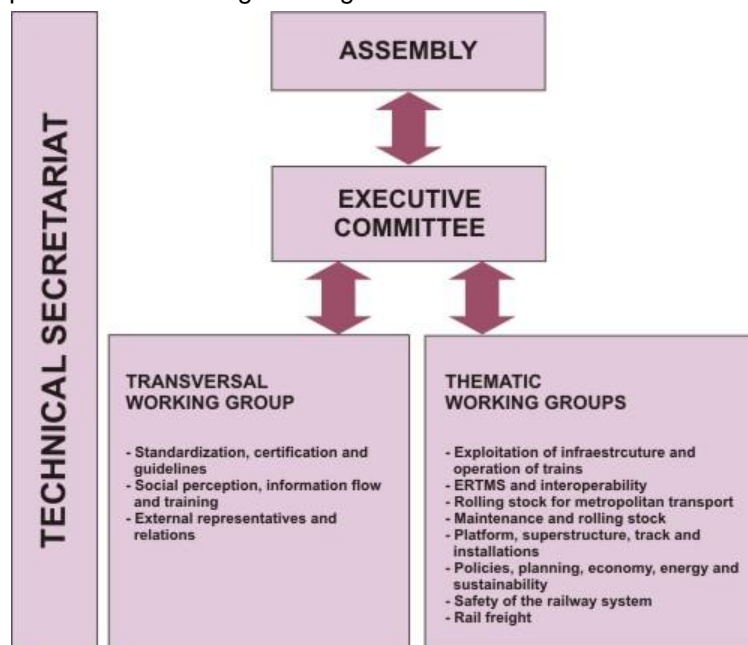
TECHNICAL SECRETARIAT

ASSEMBLY

EXECUTIVE COMMITTEE

TRANSVERSAL WORKING GROUP

- Standardization, certification and guidelines
- Social perception, information flow and training
- External representatives and relations

THEMATIC WORKING GROUPS

- Exploitation of infraestrcuture and operation of trains
- ERTMS and interoperability
- Rolling stock for metropolitan transport
- Maintenance and rolling stock
- Platform, superstructure, track and installations
- Policies, planning, economy, energy and sustainability
- Safety of the railway system
- Rail freight